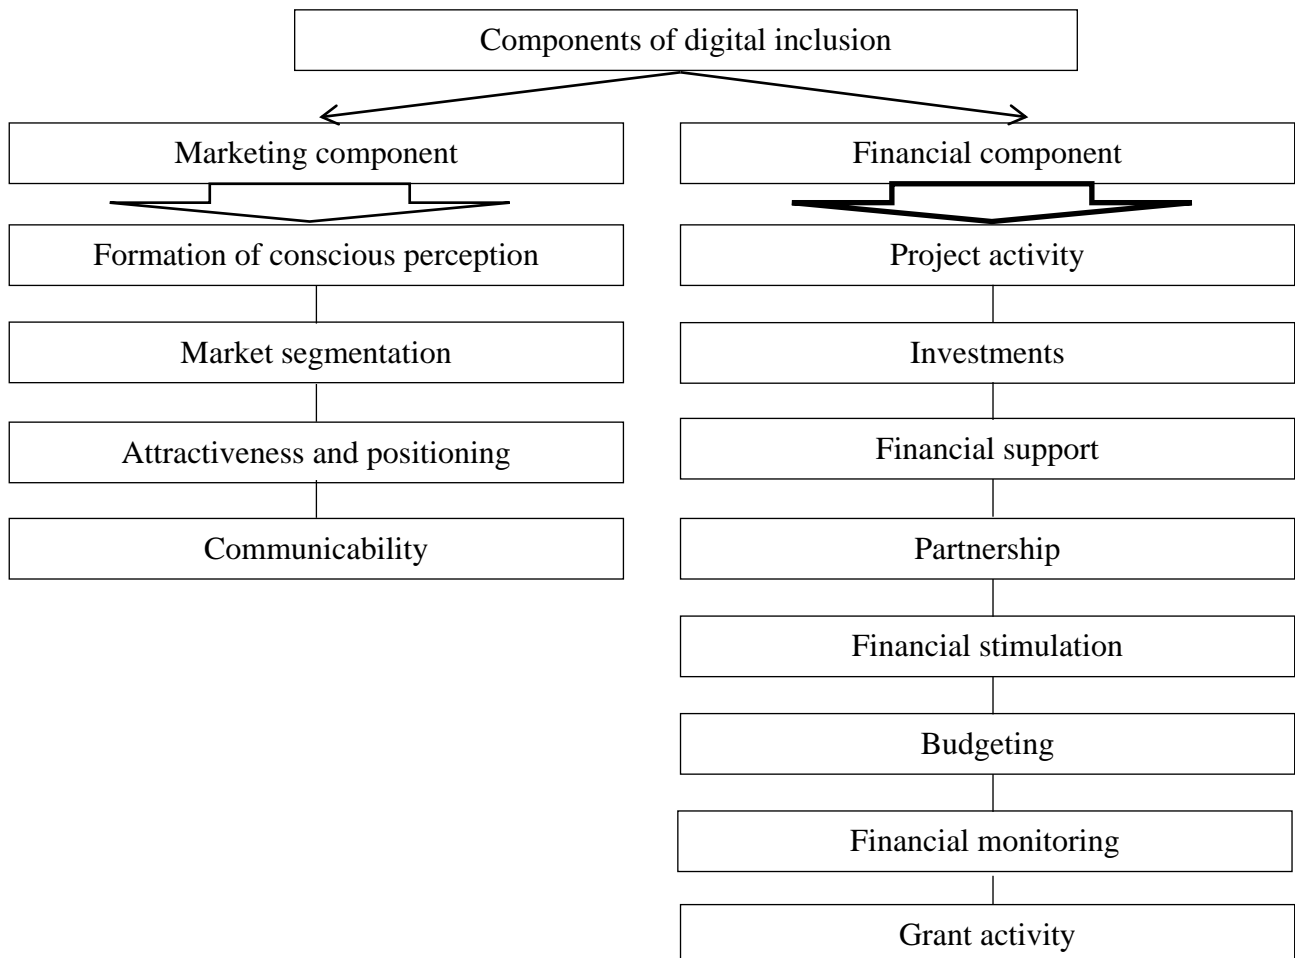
Components of digital inclusion

Marketing component

Formation of conscious perception

Market segmentation

Attractiveness and positioning

Communicability

Financial component

Project activity

Investments

Financial support

Partnership

Financial stimulation

Budgeting

Financial monitoring

Grant activity